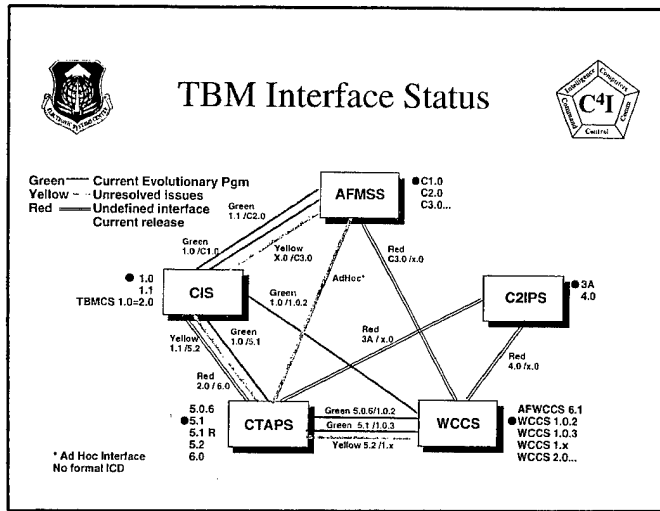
TBM Interface Status

$C^4I$
Intelligence Computers Comms Control Command

ELECTRONIC SYSTEMS CENTER

Green Current Evolutionary Pgm
Yellow Unresolved issues
Red Undefined interface
Current release

AFMSS
● C1.0
C2.0
C3.0...

Green 1.1 /C2.0
Green 1.0 /C1.0
Yellow X.0 /C3.0
AdHoc*
Red C3.0 /x.0

● 1.0
1.1
TBMCS 1.0=2.0

CIS

Green 1.0 /1.0.2

C2IPS
● 3A
4.0

Green 1.0 /5.1
Yellow 1.1 /5.2
Red 3A / x.0
Red 4.0 /x.0
Red 2.0 / 6.0

5.0.6
● 5.1
5.1 R
5.2
6.0

CTAPS
Green 5.0.6/1.0.2
Green 5.1 /1.0.3
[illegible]
Yellow 5.2 /1.x

WCCS
AFWCCS 6.1
● WCCS 1.0.2
WCCS 1.0.3
WCCS 1.x
WCCS 2.0...

* Ad Hoc Interface
No formal ICD